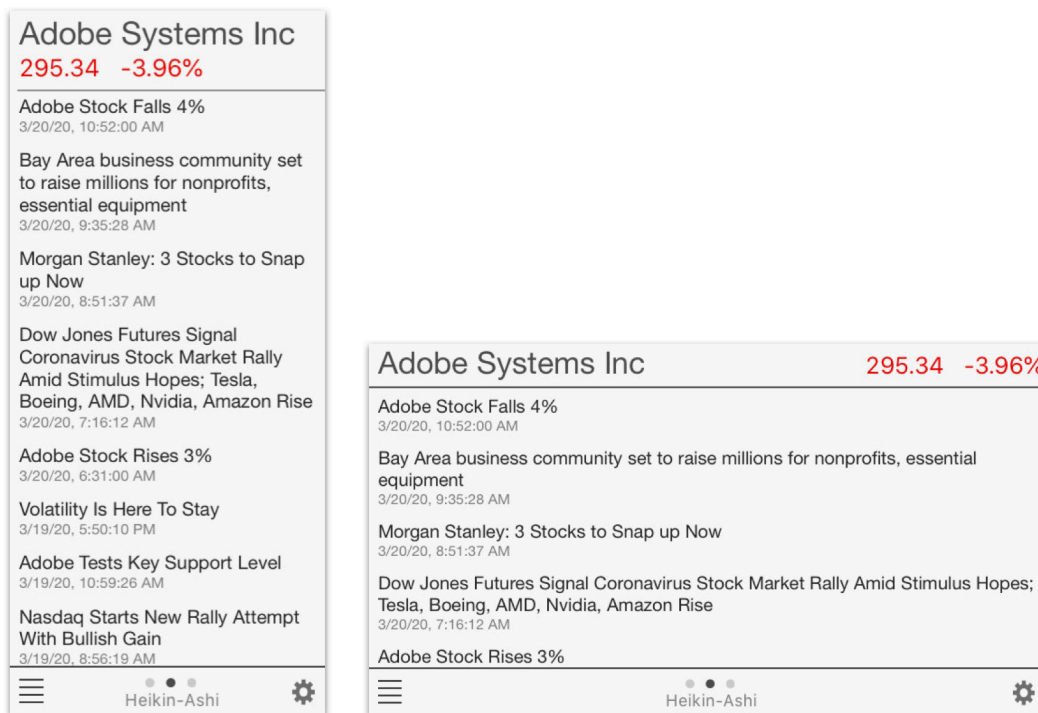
Adobe Systems Inc
295.34 -3.96%

Adobe Stock Falls 4%
3/20/20, 10:52:00 AM

Bay Area business community set to raise millions for nonprofits, essential equipment
3/20/20, 9:35:28 AM

Morgan Stanley: 3 Stocks to Snap up Now
3/20/20, 8:51:37 AM

Dow Jones Futures Signal Coronavirus Stock Market Rally Amid Stimulus Hopes; Tesla, Boeing, AMD, Nvidia, Amazon Rise
3/20/20, 7:16:12 AM

Adobe Stock Rises 3%
3/20/20, 6:31:00 AM

Volatility Is Here To Stay
3/19/20, 5:50:10 PM

Adobe Tests Key Support Level
3/19/20, 10:59:26 AM

Nasdaq Starts New Rally Attempt With Bullish Gain
3/19/20, 8:56:19 AM

Heikin-Ashi

Adobe Systems Inc
295.34 -3.96%

Adobe Stock Falls 4%
3/20/20, 10:52:00 AM

Bay Area business community set to raise millions for nonprofits, essential equipment
3/20/20, 9:35:28 AM

Morgan Stanley: 3 Stocks to Snap up Now
3/20/20, 8:51:37 AM

Dow Jones Futures Signal Coronavirus Stock Market Rally Amid Stimulus Hopes; Tesla, Boeing, AMD, Nvidia, Amazon Rise
3/20/20, 7:16:12 AM

Adobe Stock Rises 3%

Heikin-Ashi